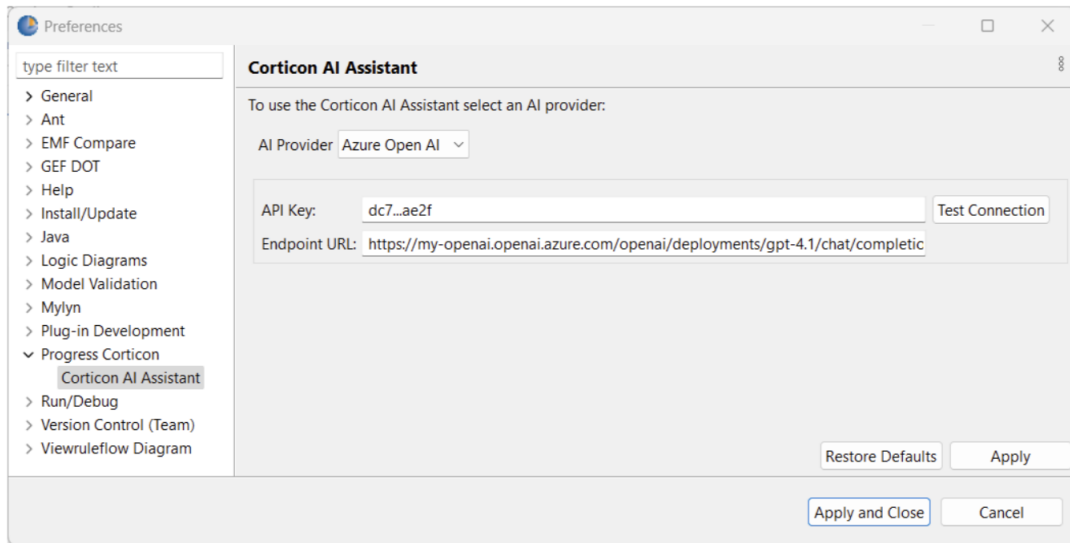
Preferences

type filter text
> General
> Ant
> EMF Compare
> GEF DOT
> Help
> Install/Update
> Java
> Logic Diagrams
> Model Validation
> Mylyn
> Plug-in Development
Progress Corticon
Corticon AI Assistant
> Run/Debug
> Version Control (Team)
> Viewruleflow Diagram

Corticon AI Assistant

To use the Corticon AI Assistant select an AI provider:

AI Provider Azure Open AI

API Key: dc7...ae2f
Test Connection
Endpoint URL: https://my-openai.openai.azure.com/openai/deployments/gpt-4.1/chat/completic

Restore Defaults
Apply

Apply and Close
Cancel